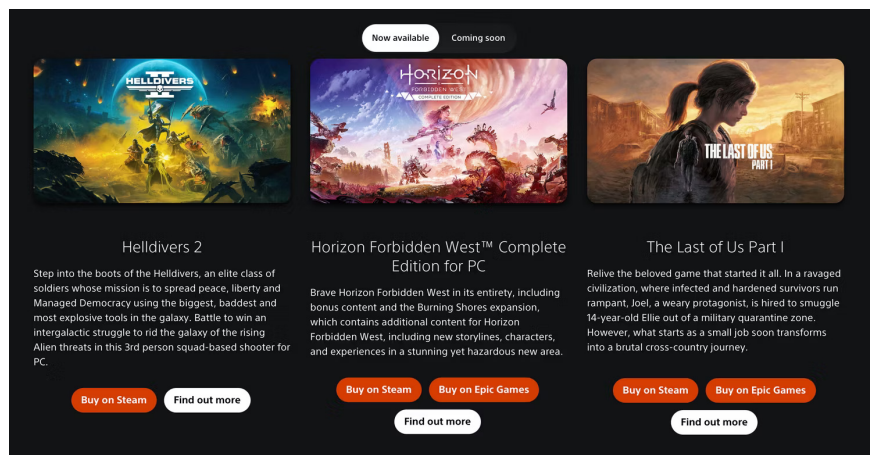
Now available Coming soon

HELLDIVERS II

HORIZON FORBIDDEN WEST COMPLETE EDITION

THE LAST OF US PART I

Helldivers 2

Step into the boots of the Helldivers, an elite class of soldiers whose mission is to spread peace, liberty and Managed Democracy using the biggest, baddest and most explosive tools in the galaxy. Battle to win an intergalactic struggle to rid the galaxy of the rising Alien threats in this 3rd person squad-based shooter for PC.

Buy on Steam Find out more

Horizon Forbidden West™ Complete Edition for PC

Brave Horizon Forbidden West in its entirety, including bonus content and the Burning Shores expansion, which contains additional content for Horizon Forbidden West, including new storylines, characters, and experiences in a stunning yet hazardous new area.

Buy on Steam Buy on Epic Games

Find out more

The Last of Us Part I

Relive the beloved game that started it all. In a ravaged civilization, where infected and hardened survivors run rampant, Joel, a weary protagonist, is hired to smuggle 14-year-old Ellie out of a military quarantine zone. However, what starts as a small job soon transforms into a brutal cross-country journey.

Buy on Steam Buy on Epic Games

Find out more